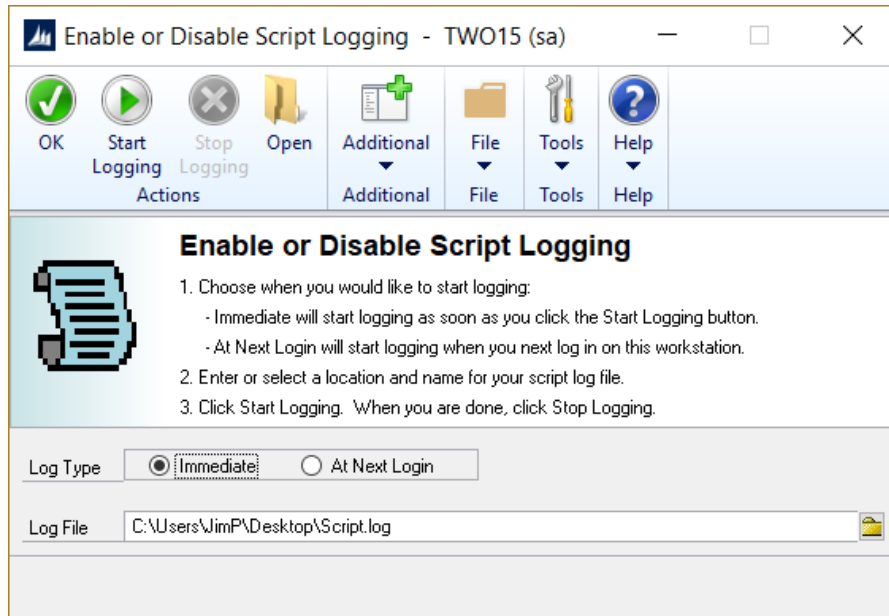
Enable or Disable Script Logging - TWO15 (sa)

OK
Start Logging
Stop Logging
Open
Actions
Additional
Additional
File
File
Tools
Tools
Help
Help

Enable or Disable Script Logging

1. Choose when you would like to start logging:
- Immediate will start logging as soon as you click the Start Logging button.
- At Next Login will start logging when you next log in on this workstation.
2. Enter or select a location and name for your script log file.
3. Click Start Logging. When you are done, click Stop Logging.

Log Type
Immediate
At Next Login

Log File
C:\Users\JimP\Desktop\Script.log